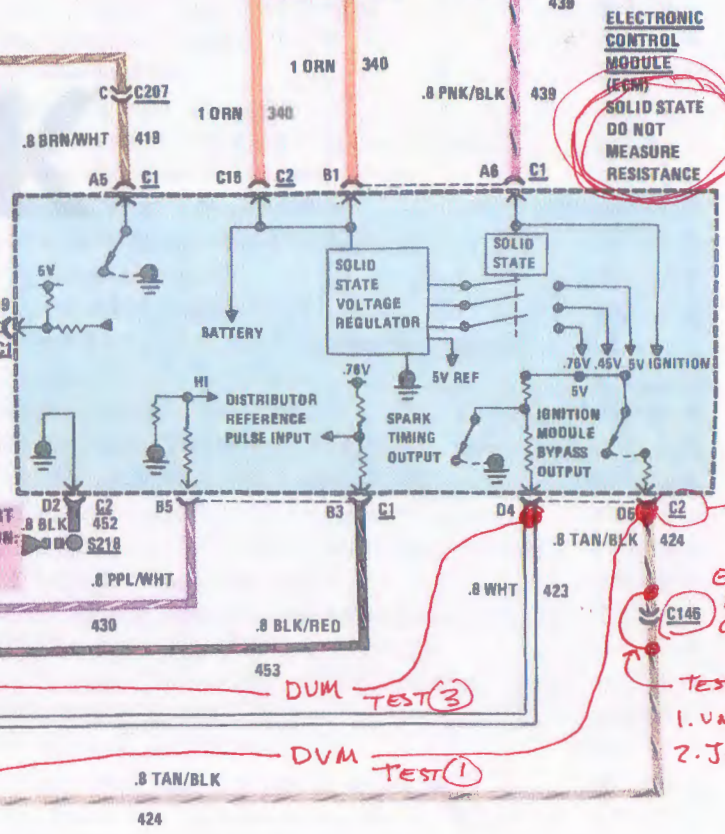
439

ELECTRONIC CONTROL MODULE (ECM) SOLID STATE DO NOT MEASURE RESISTANCE

1 ORN 340

C C207

.8 BRN/WHT 419

1 ORN 340

.8 PNK/BLK 439

A5 C1

C16 C2

B1

A6 C1

SOLID STATE

5V

SOLID STATE VOLTAGE REGULATOR

BATTERY

5V REF

.76V .45V 5V IGNITION

.76V

5V

HI

DISTRIBUTOR REFERENCE PULSE INPUT

SPARK TIMING OUTPUT

IGNITION MODULE BYPASS OUTPUT

D2 C2

.8 BLK 452

S218

B5

B3 C1

D4

D5 C2

.8 TAN/BLK 424

.8 PPL/WHT

.8 WHT 423

C146

430

.8 BLK/RED

453

DUM TEST 3

TES

1. U

2. J

DVM TEST 1

.8 TAN/BLK

424